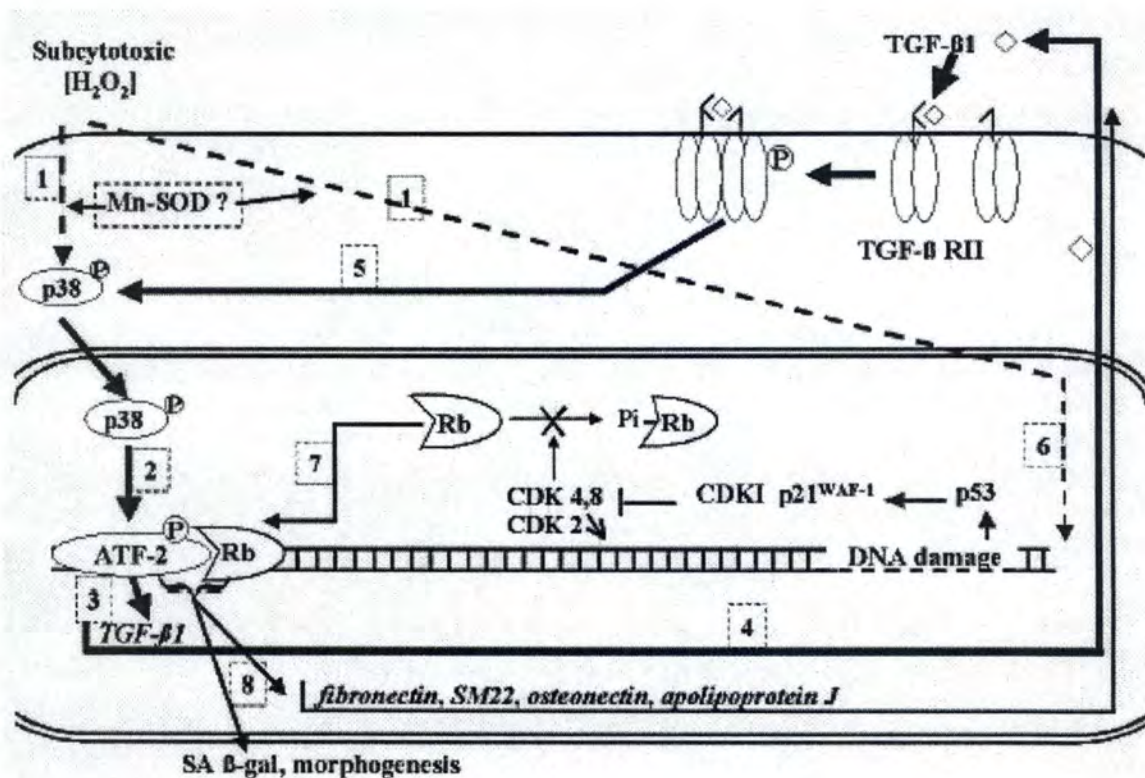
Subcytotoxic
$[H_2O_2]$

TGF-ß1

1

Mn-SOD ?

1

P

TGF-ß RII

p38 P

5

p38 P

Rb

Pi Rb

7

6

2

CDK 4,8

CDKI p21$^{WAF-1}$

p53

CDK 2

ATF-2 P Rb

DNA damage

3

TGF-ß1

4

8

fibronectin, SM22, osteonectin, apolipoprotein J

SA ß-gal, morphogenesis